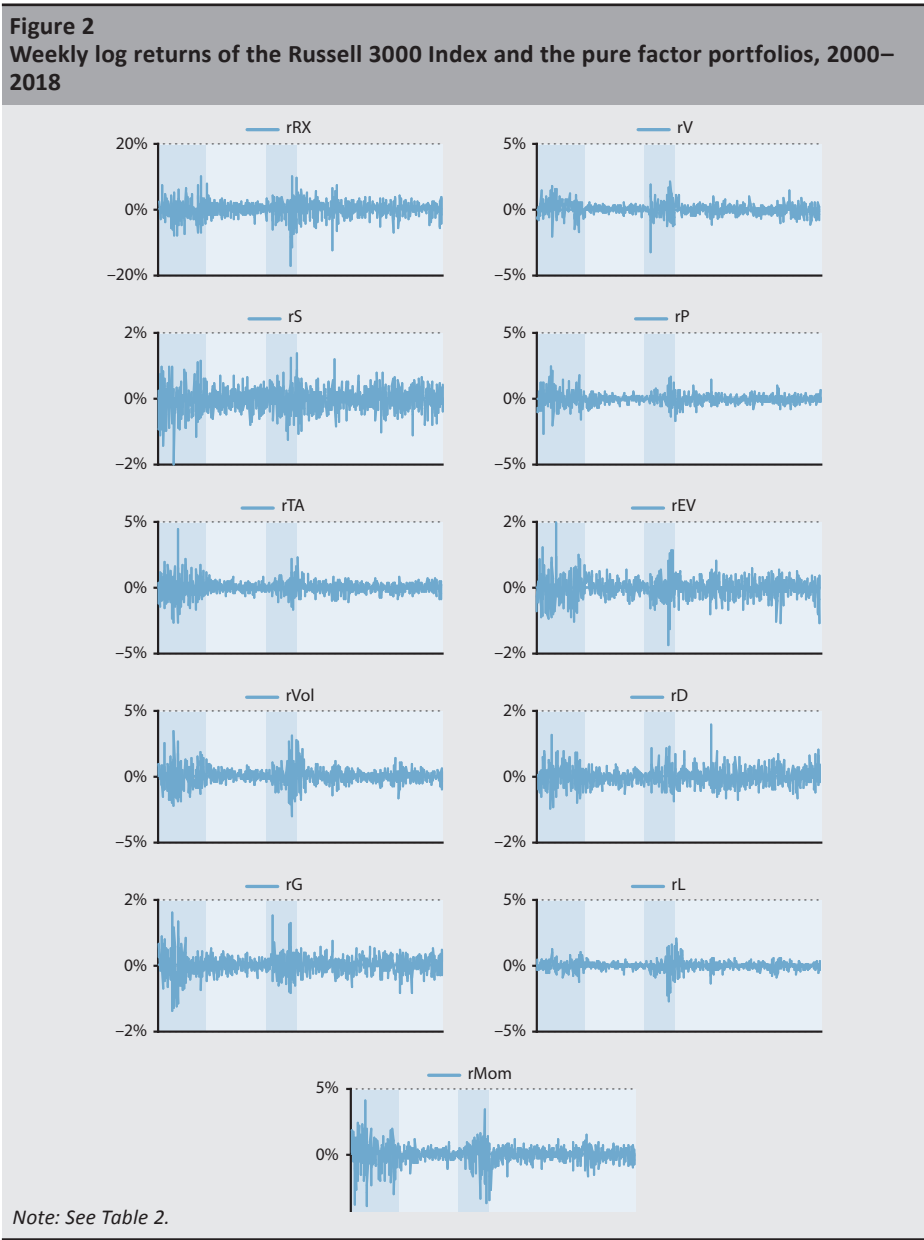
**Figure 2**
**Weekly log returns of the Russell 3000 Index and the pure factor portfolios, 2000–2018**

rRX
20%
0%
–20%

rV
5%
0%
–5%

rS
2%
0%
–2%

rP
5%
0%
–5%

rTA
5%
0%
–5%

rEV
2%
0%
–2%

rVol
5%
0%
–5%

rD
2%
0%
–2%

rG
2%
0%
–2%

rL
5%
0%
–5%

rMom
5%
0%

Note: See Table 2.